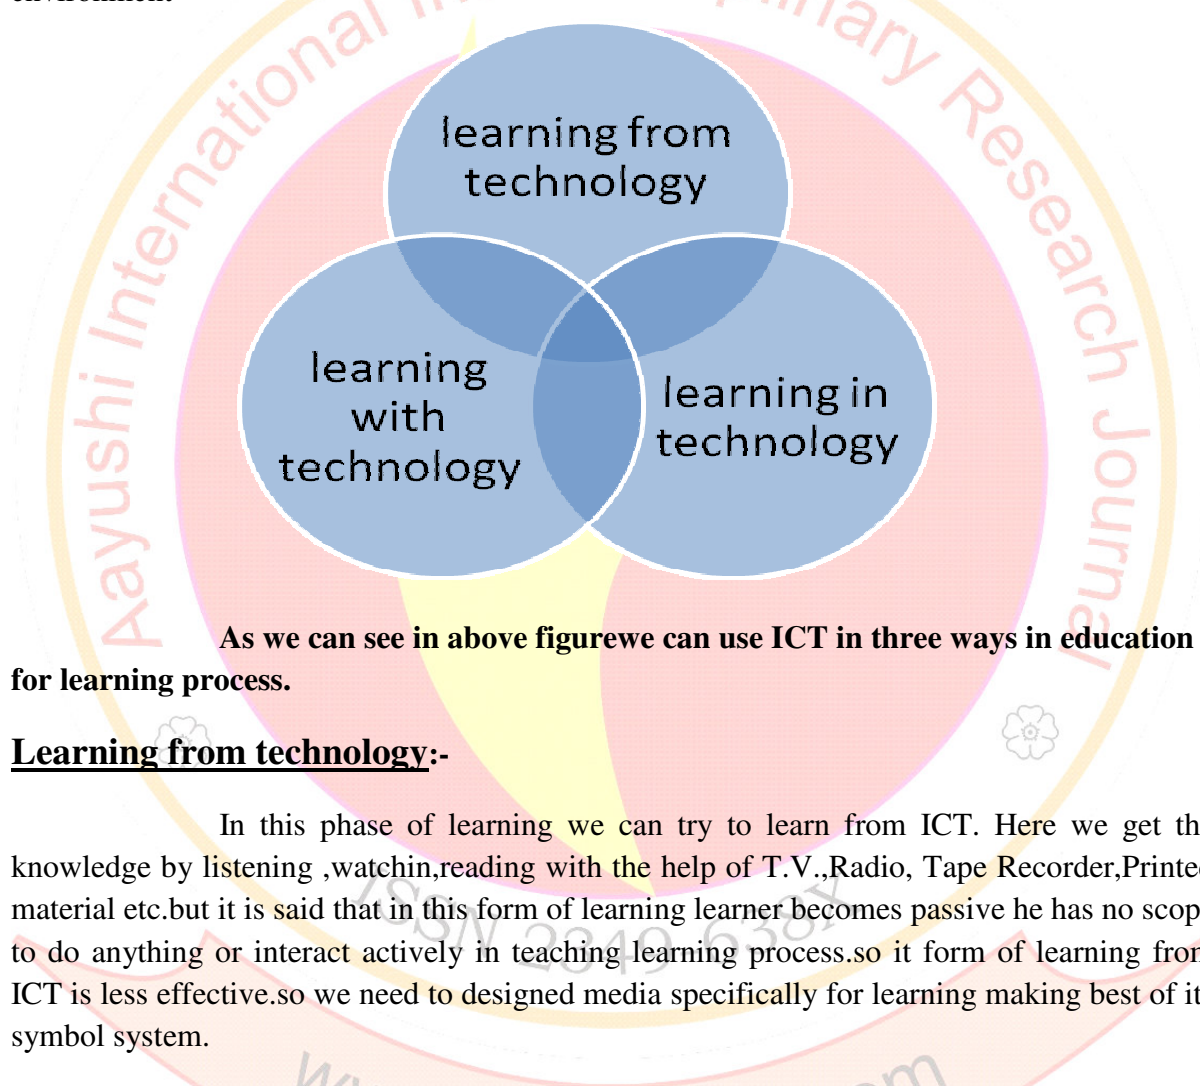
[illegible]

learning from technology

learning with technology

learning in technology

As we can see in above figurewe can use ICT in three ways in education for learning process.

Learning from technology:-

In this phase of learning we can try to learn from ICT. Here we get th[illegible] knowledge by listening ,watchin,reading with the help of T.V.,Radio, Tape Recorder,Printe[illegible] material etc.but it is said that in this form of learning learner becomes passive he has no scop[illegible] to do anything or interact actively in teaching learning process.so it form of learning fro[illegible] ICT is less effective.so we need to designed media specifically for learning making best of it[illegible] symbol system.

Aayushi International Interdisciplinary Research Journal
ISSN 2349-638X